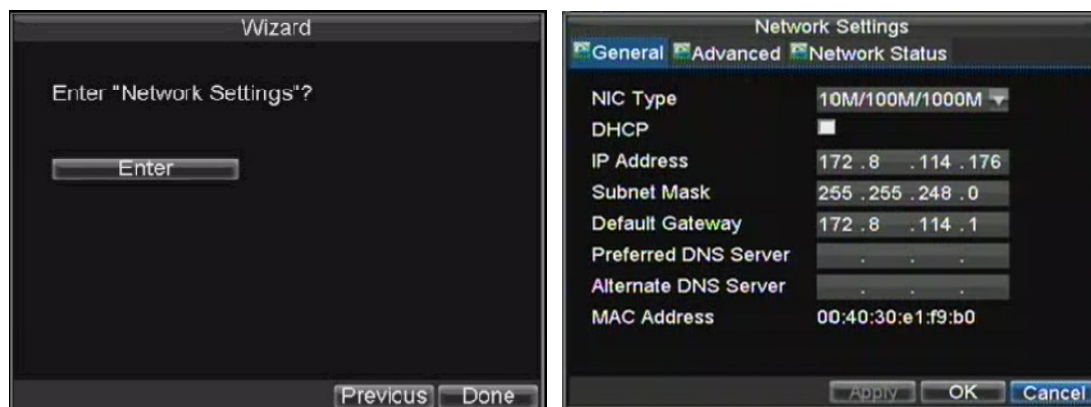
Wizard

Enter "Network Settings"?

Enter

Previous Done

Network Settings

General Advanced Network Status

| | |
|---|---|
| NIC Type | 10M/100M/1000M |
| DHCP | |
| IP Address | 172 .8 .114 .176 |
| Subnet Mask | 255 .255 .248 .0 |
| Default Gateway | 172 .8 .114 .1 |
| Preferred DNS Server | . . . |
| Alternate DNS Server | . . . |
| MAC Address | 00:40:30:e1:f9:b0 |

Apply OK Cancel